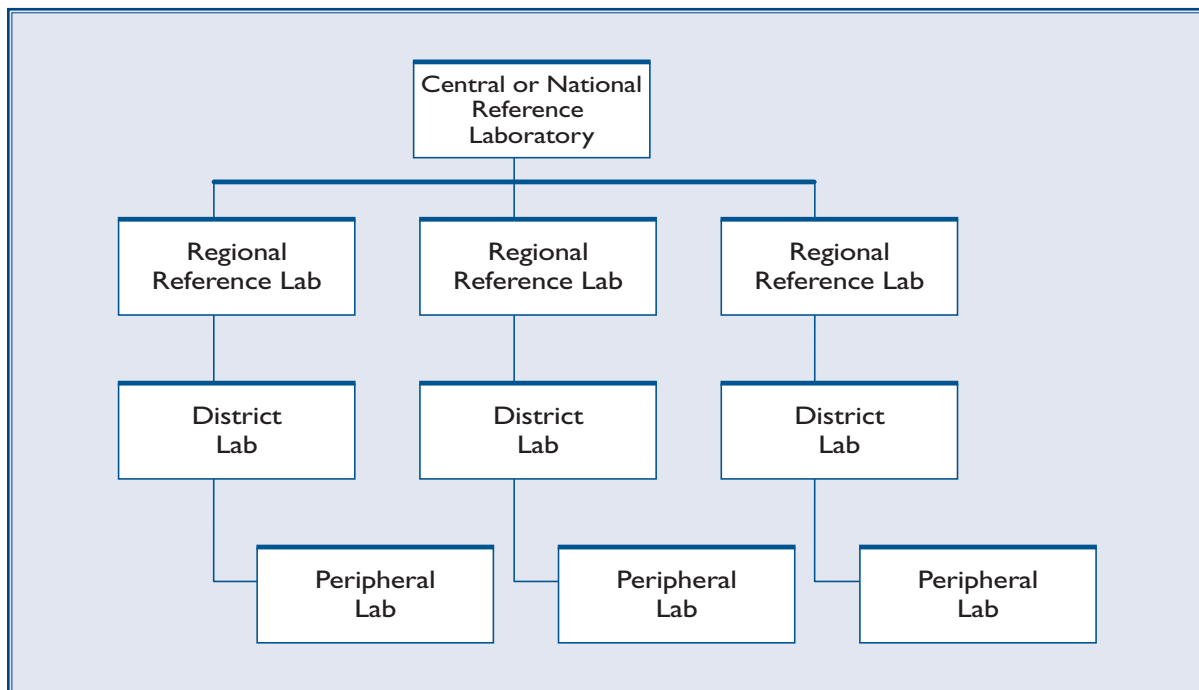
Central or National Reference Laboratory

Regional Reference Lab

Regional Reference Lab

Regional Reference Lab

District Lab

District Lab

District Lab

Peripheral Lab

Peripheral Lab

Peripheral Lab